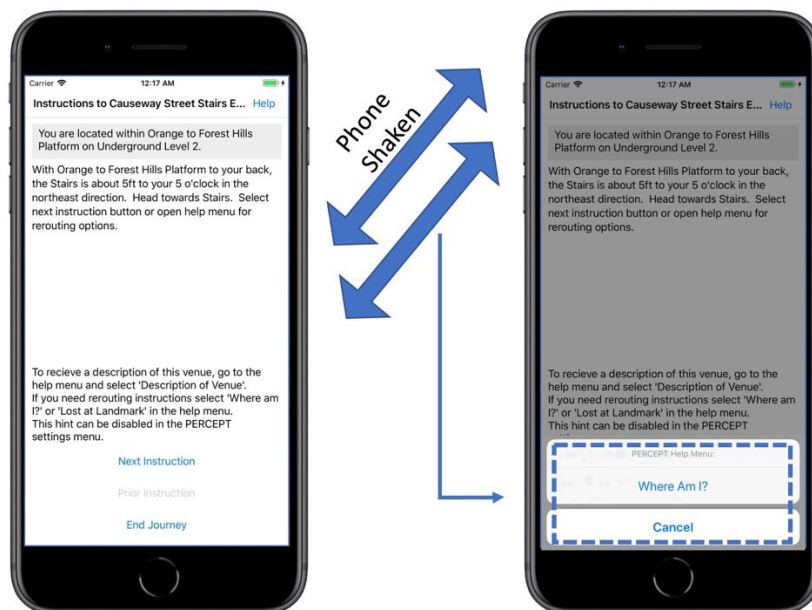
Carrier 12:17 AM

Instructions to Causeway Street Stairs E... Help

You are located within Orange to Forest Hills Platform on Underground Level 2.

With Orange to Forest Hills Platform to your back, the Stairs is about 5ft to your 5 o'clock in the northeast direction. Head towards Stairs. Select next instruction button or open help menu for rerouting options.

To recieve a description of this venue, go to the help menu and select 'Description of Venue'. If you need rerouting instructions select 'Where am I?' or 'Lost at Landmark' in the help menu. This hint can be disabled in the PERCEPT settings menu.

Next Instruction

Prior Instruction

End Journey

Phone Shaken

Carrier 12:17 AM

Instructions to Causeway Street Stairs E... Help

You are located within Orange to Forest Hills Platform on Underground Level 2.

With Orange to Forest Hills Platform to your back, the Stairs is about 5ft to your 5 o'clock in the northeast direction. Head towards Stairs. Select next instruction button or open help menu for rerouting options.

To recieve a description of this venue, go to the help menu and select 'Description of Venue'. If you need rerouting instructions select 'Where am I?' or 'Lost at Landmark' in the help menu. This hint can be disabled in the PERCEPT

PERCEPT Help Menu:

Where Am I?

Cancel